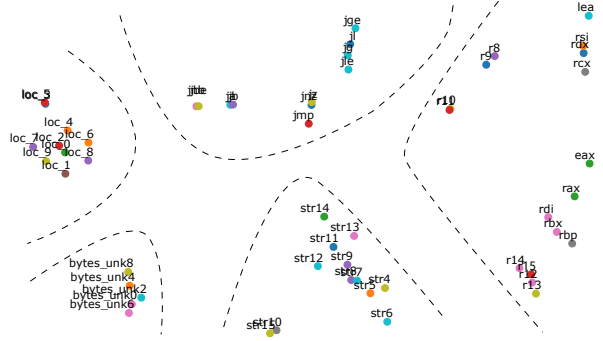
lea
jge
rsi
jl
rdx
jg
r8
r9
jle
rcx
loc_5
jbe
jb
jnz
jz
r10
jmp
loc_4
loc_6
loc_7
loc_2
loc_0
loc_9
loc_8
loc_1
eax
rax
rdi
str14
rbx
str13
rbp
str11
str9
str12
r14
str8
r15
str7
r12
str4
bytes_unk8
r13
str5
bytes_unk4
bytes_unk2
bytes_unk0
bytes_unk6
str6
str10
str15